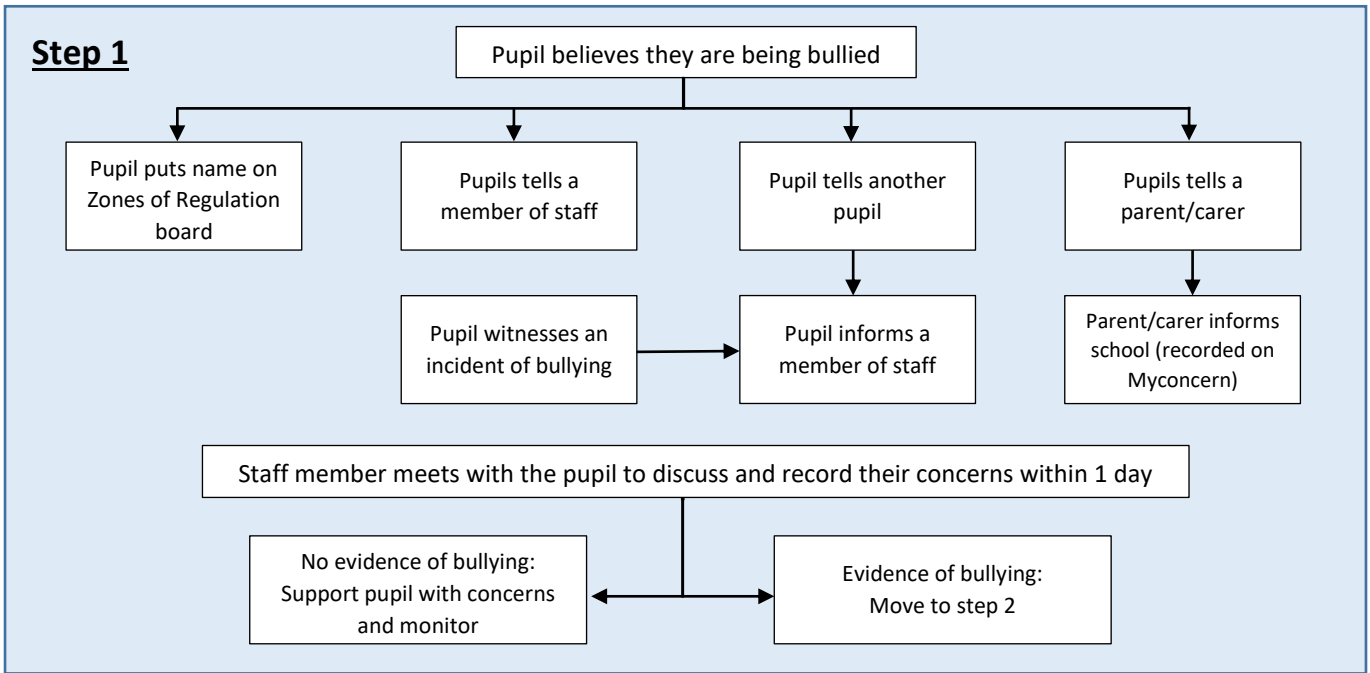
Step 1

Pupil believes they are being bullied

Pupil puts name on Zones of Regulation board

Pupils tells a member of staff

Pupil tells another pupil

Pupils tells a parent/carer

Pupil witnesses an incident of bullying

Pupil informs a member of staff

Parent/carer informs school (recorded on Myconcern)

Staff member meets with the pupil to discuss and record their concerns within 1 day

No evidence of bullying: Support pupil with concerns and monitor

Evidence of bullying: Move to step 2